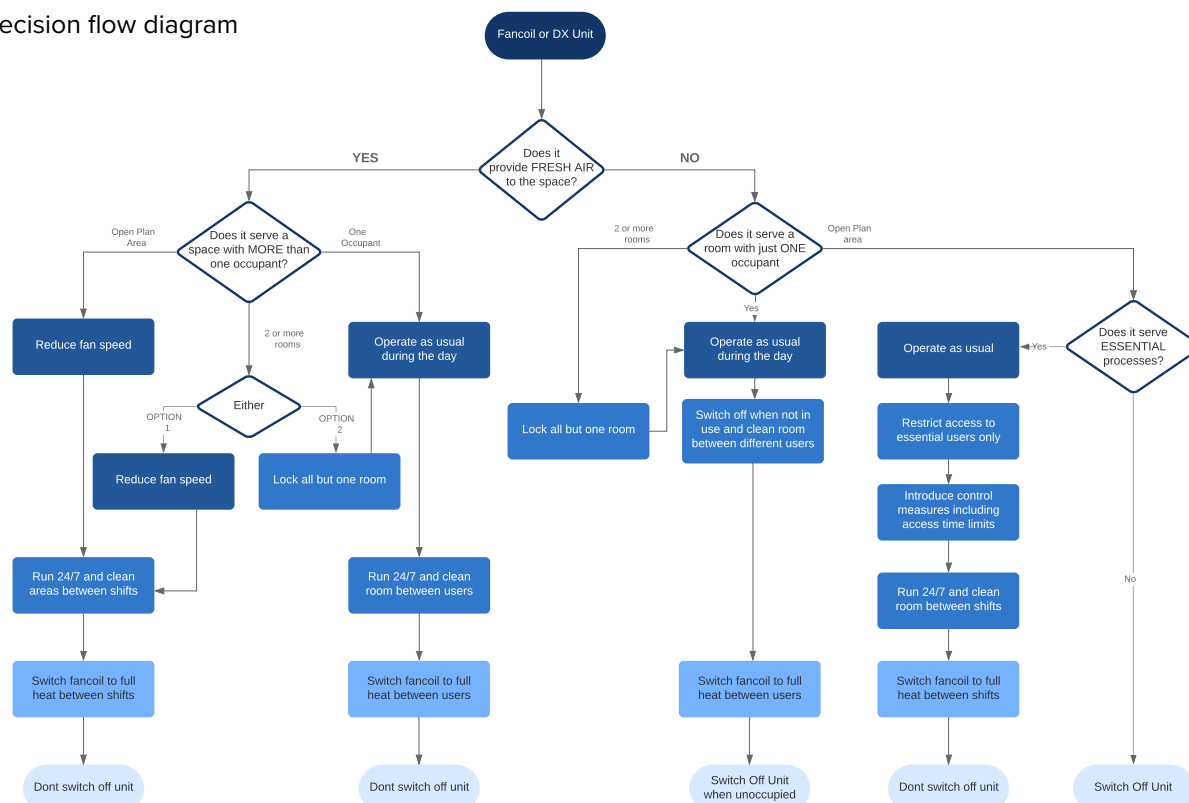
ecision flow diagram

Fancoil or DX Unit

Does it provide FRESH AIR to the space?

YES

NO

Open Plan Area

One Occupant

Does it serve a space with MORE than one occupant?

Reduce fan speed

2 or more rooms

Operate as usual during the day

Either

OPTION 1

OPTION 2

Reduce fan speed

Lock all but one room

Run 24/7 and clean areas between shifts

Run 24/7 and clean room between users

Switch fancoil to full heat between shifts

Switch fancoil to full heat between users

Dont switch off unit

Dont switch off unit

2 or more rooms

Does it serve a room with just ONE occupant

Open Plan area

Yes

Operate as usual during the day

Lock all but one room

Switch off when not in use and clean room between different users

Switch fancoil to full heat between users

Switch Off Unit when unoccupied

Does it serve ESSENTIAL processes?

Yes

Operate as usual

Restrict access to essential users only

Introduce control measures including access time limits

Run 24/7 and clean room between shifts

Switch fancoil to full heat between shifts

Dont switch off unit

No

Switch Off Unit